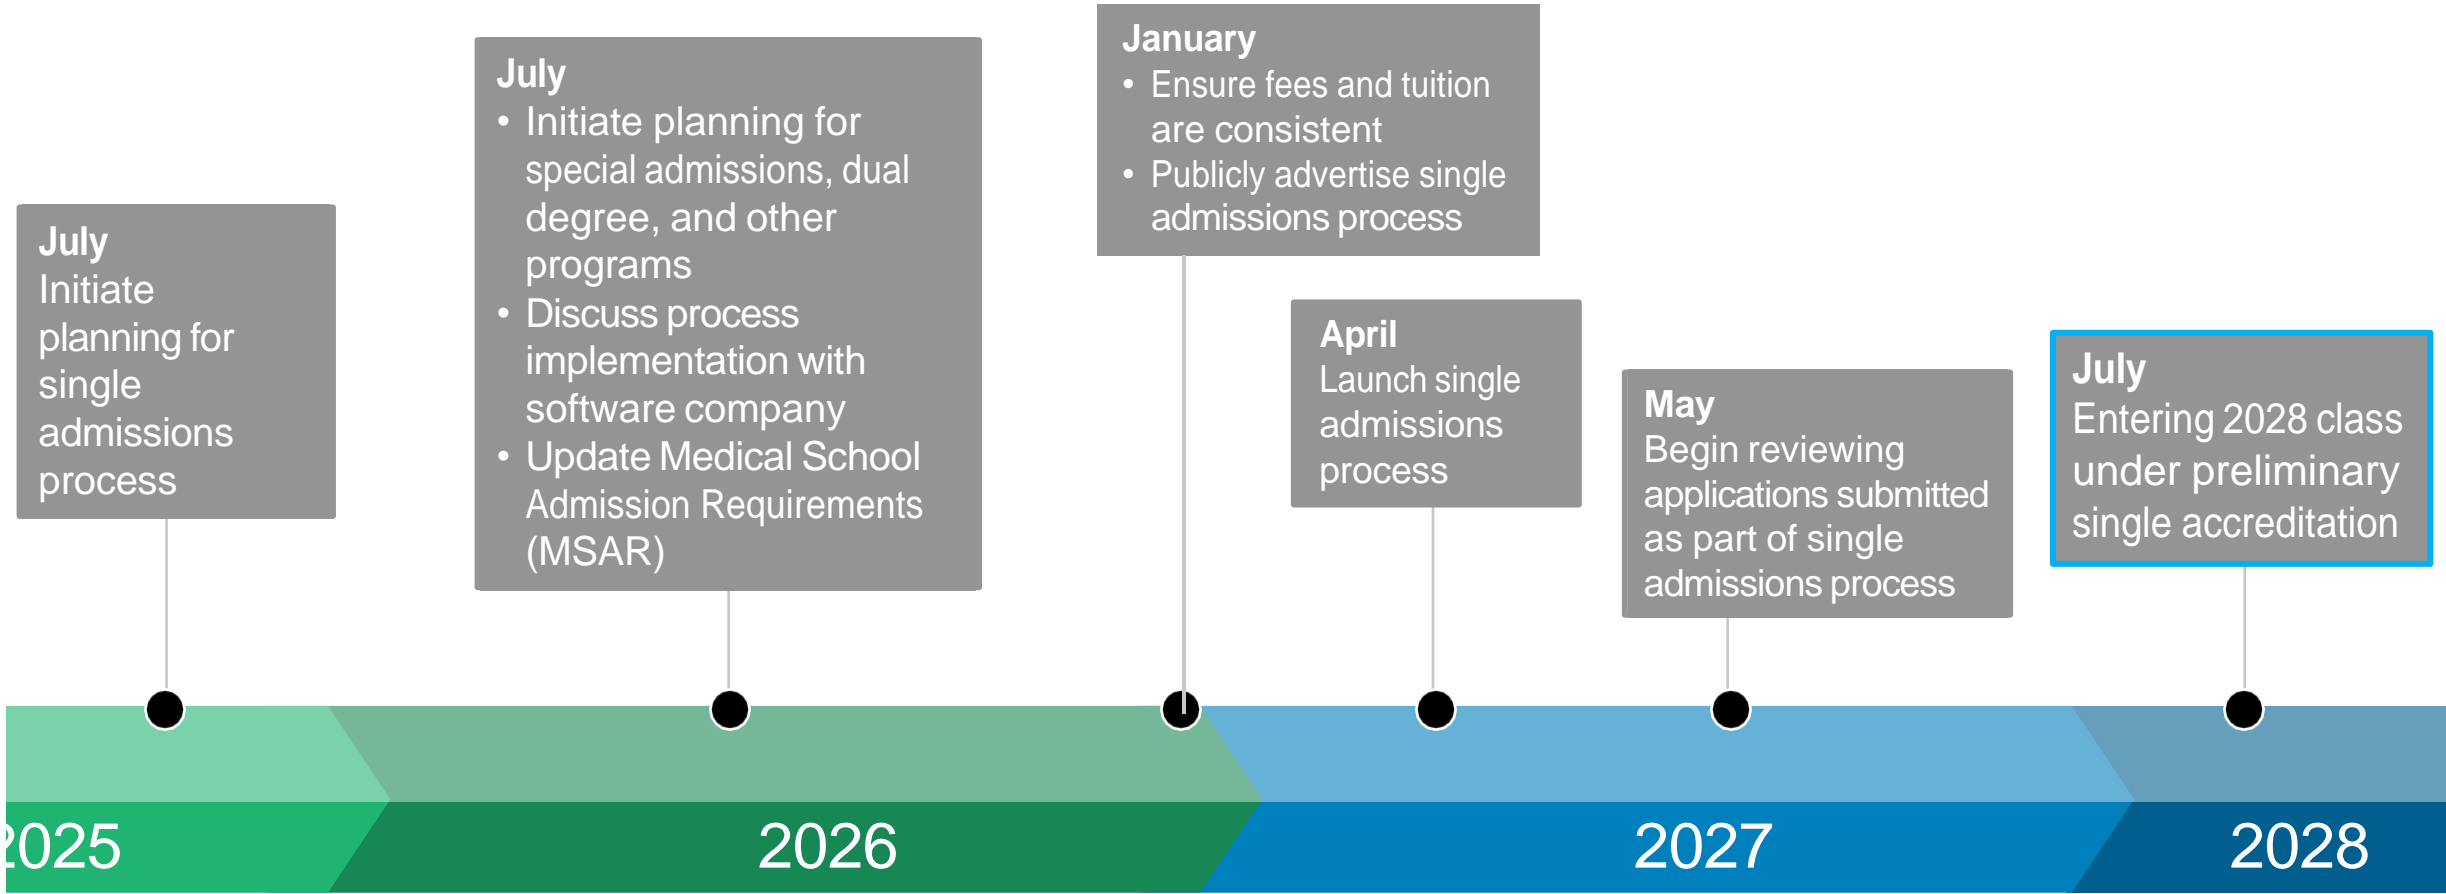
July
Initiate planning for single admissions process

July
• Initiate planning for special admissions, dual degree, and other programs
• Discuss process implementation with software company
• Update Medical School Admission Requirements (MSAR)

January
• Ensure fees and tuition are consistent
• Publicly advertise single admissions process

April
Launch single admissions process

May
Begin reviewing applications submitted as part of single admissions process

July
Entering 2028 class under preliminary single accreditation

2025

2026

2027

2028